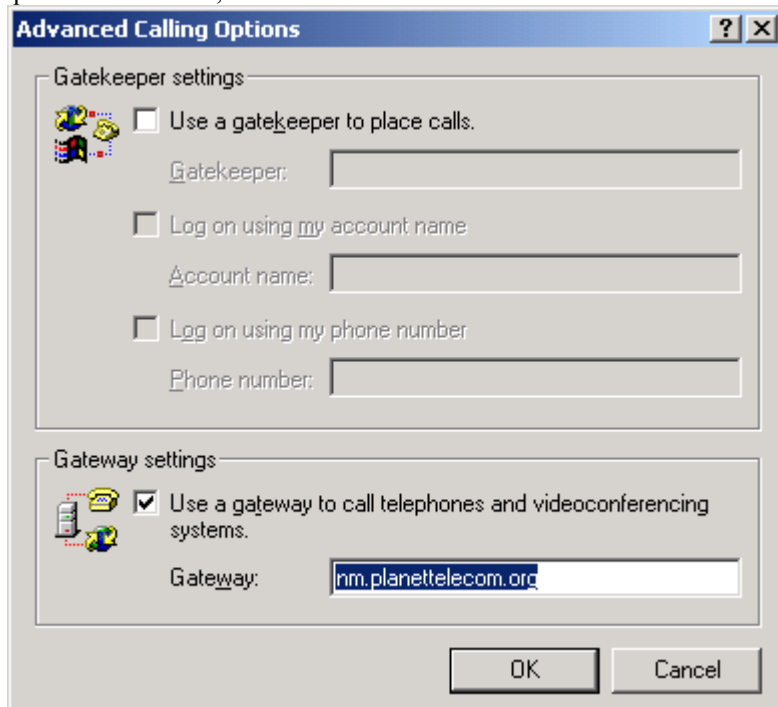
Advanced Calling Options

?

X

Gatekeeper settings

Use a gatekeeper to place calls.

Gatekeeper:

Log on using my account name

Account name:

Log on using my phone number

Phone number:

Gateway settings

Use a gateway to call telephones and videoconferencing systems.

Gateway: nm.planettelecom.org

OK

Cancel